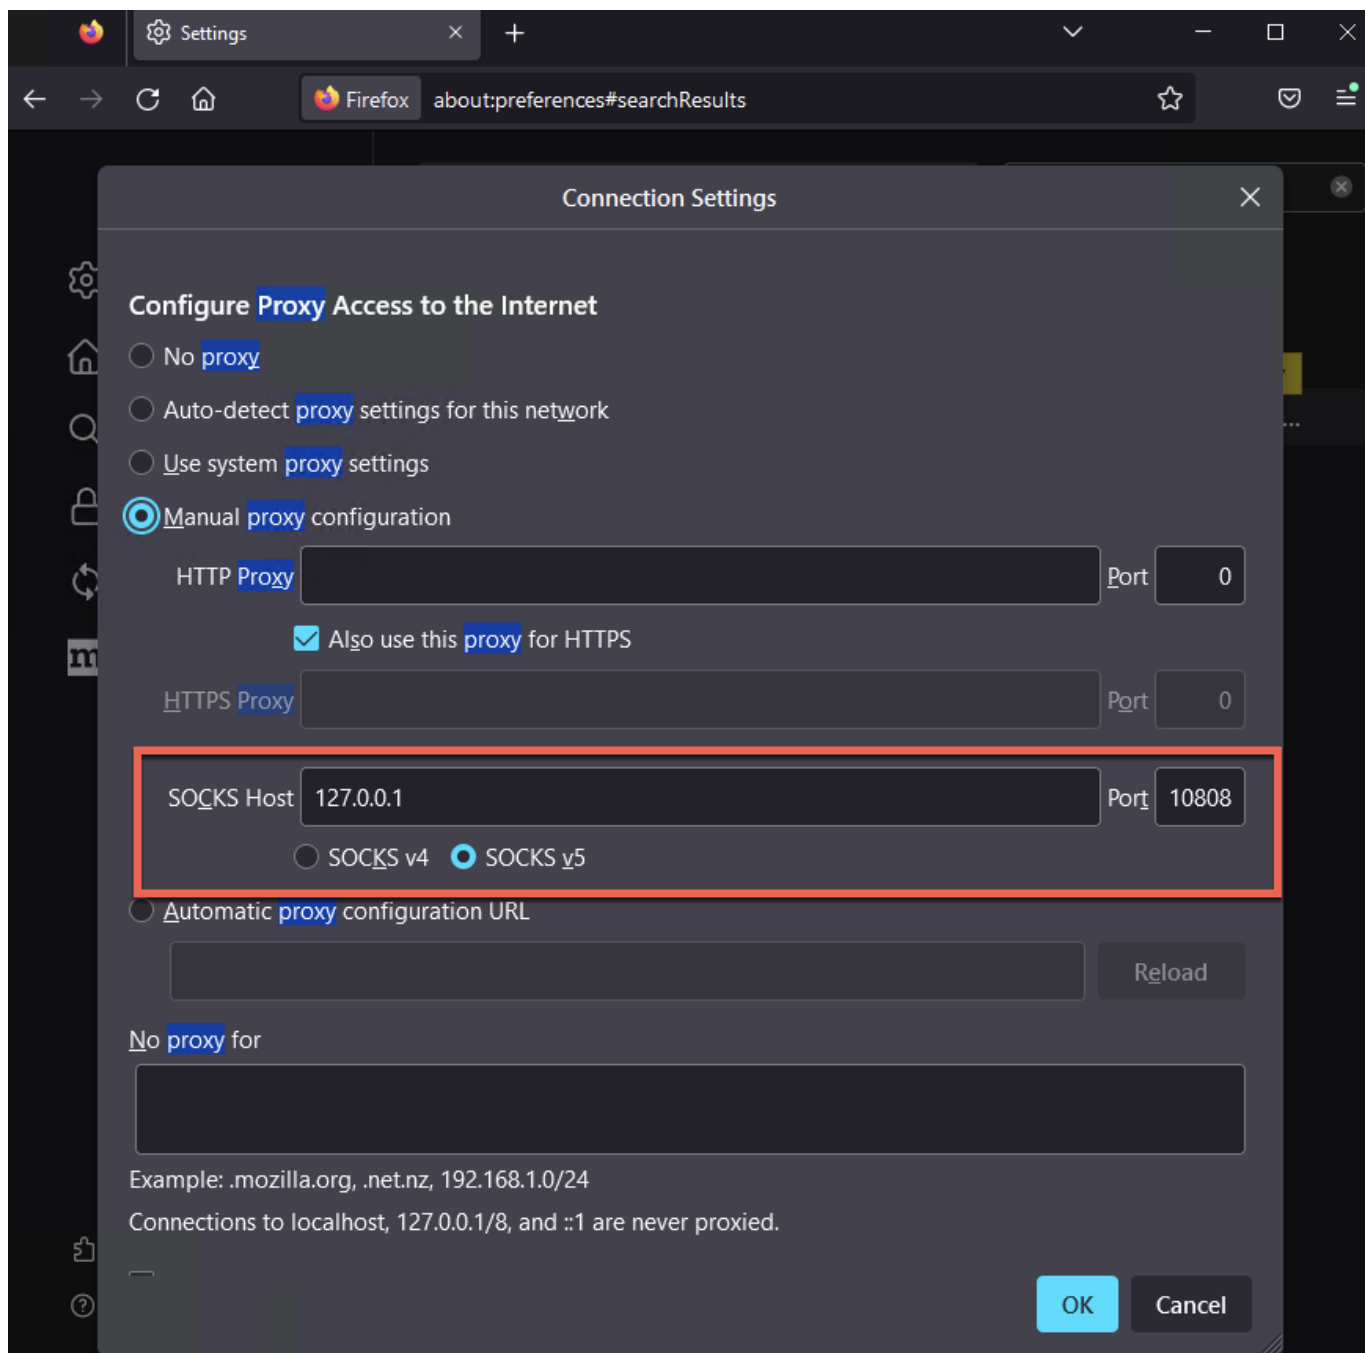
Settings

Firefox about:preferences#searchResults

Connection Settings

Configure Proxy Access to the Internet

No proxy

Auto-detect proxy settings for this network

Use system proxy settings

Manual proxy configuration

HTTP Proxy Port 0

Also use this proxy for HTTPS

HTTPS Proxy Port 0

SOCKS Host 127.0.0.1 Port 10808

SOCKS v4 SOCKS v5

Automatic proxy configuration URL

Reload

No proxy for

Example: .mozilla.org, .net.nz, 192.168.1.0/24

Connections to localhost, 127.0.0.1/8, and ::1 are never proxied.

OK Cancel